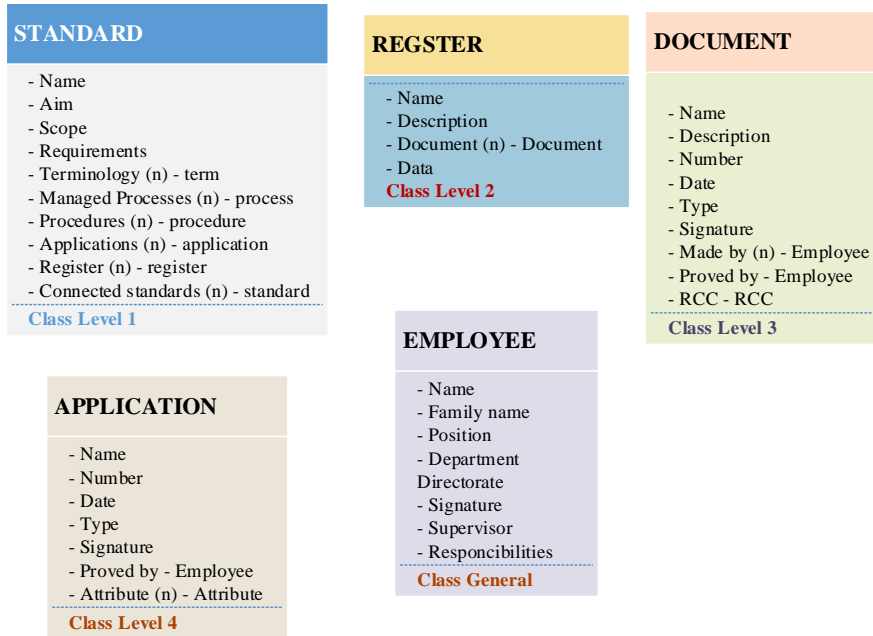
STANDARD

- Name
- Aim
- Scope
- Requirements
- Terminology (n) - term
- Managed Processes (n) - process
- Procedures (n) - procedure
- Applications (n) - application
- Register (n) - register
- Connected standards (n) - standard

Class Level 1

REGSTER

- Name
- Description
- Document (n) - Document
- Data

Class Level 2

DOCUMENT

- Name
- Description
- Number
- Date
- Type
- Signature
- Made by (n) - Employee
- Proved by - Employee
- RCC - RCC

Class Level 3

APPLICATION

- Name
- Number
- Date
- Type
- Signature
- Proved by - Employee
- Attribute (n) - Attribute

Class Level 4

EMPLOYEE

- Name
- Family name
- Position
- Department Directorate
- Signature
- Supervisor
- Responcibilities

Class General